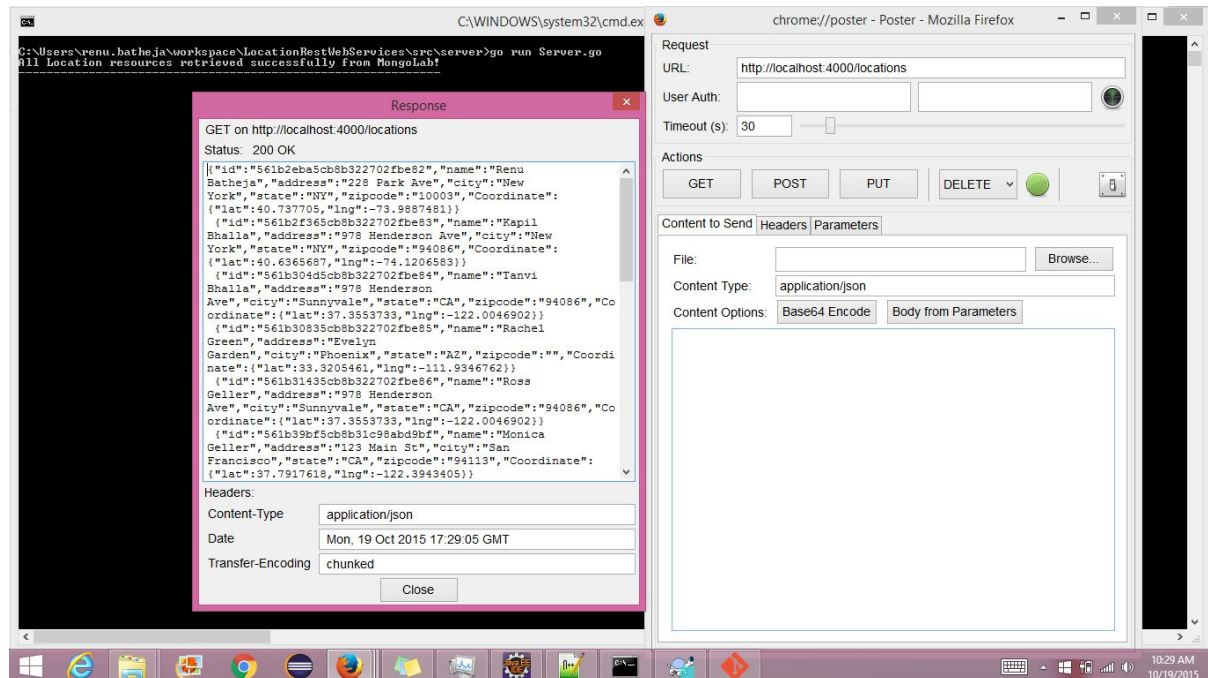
C:\WINDOWS\system32\cmd.ex

C:\Users\renu.batheja\workspace\LocationRestWebServices\src\server>go run Server.go
All Location resources retrieved successfully from MongoLab!

Response

GET on http://localhost:4000/locations

Status: 200 OK

[{"id":"561b2eba5cb8b322702fbe82","name":"Renu Batheja","address":"228 Park Ave","city":"New York","state":"NY","zipcode":"10003","Coordinate":{"lat":40.737705,"lng":-73.9887481}}
{"id":"561b2f365cb8b322702fbe83","name":"Kapil Bhalla","address":"978 Henderson Ave","city":"New York","state":"NY","zipcode":"94086","Coordinate":{"lat":40.6365687,"lng":-74.1206583}}
{"id":"561b304d5cb8b322702fbe84","name":"Tanvi Bhalla","address":"978 Henderson Ave","city":"Sunnyvale","state":"CA","zipcode":"94086","Coordinate":{"lat":37.3553733,"lng":-122.0046902}}
{"id":"561b30835cb8b322702fbe85","name":"Rachel Green","address":"Evelyn Garden","city":"Phoenix","state":"AZ","zipcode":"","Coordinate":{"lat":33.3205461,"lng":-111.9346762}}
{"id":"561b31435cb8b322702fbe86","name":"Ross Geller","address":"978 Henderson Ave","city":"Sunnyvale","state":"CA","zipcode":"94086","Coordinate":{"lat":37.3553733,"lng":-122.0046902}}
{"id":"561b39bf5cb8b31c98abd9bf","name":"Monica Geller","address":"123 Main St","city":"San Francisco","state":"CA","zipcode":"94113","Coordinate":{"lat":37.7917618,"lng":-122.3943405}}

Headers:

| Content-Type | application/json |
|---|---|
| Date | Mon, 19 Oct 2015 17:29:05 GMT |
| Transfer-Encoding | chunked |

Close

chrome://poster - Poster - Mozilla Firefox

Request

URL: http://localhost:4000/locations

User Auth:

Timeout (s): 30

Actions

GET POST PUT DELETE

Content to Send Headers Parameters

File: Browse...

Content Type: application/json

Content Options: Base64 Encode Body from Parameters

10:29 AM
10/19/2015